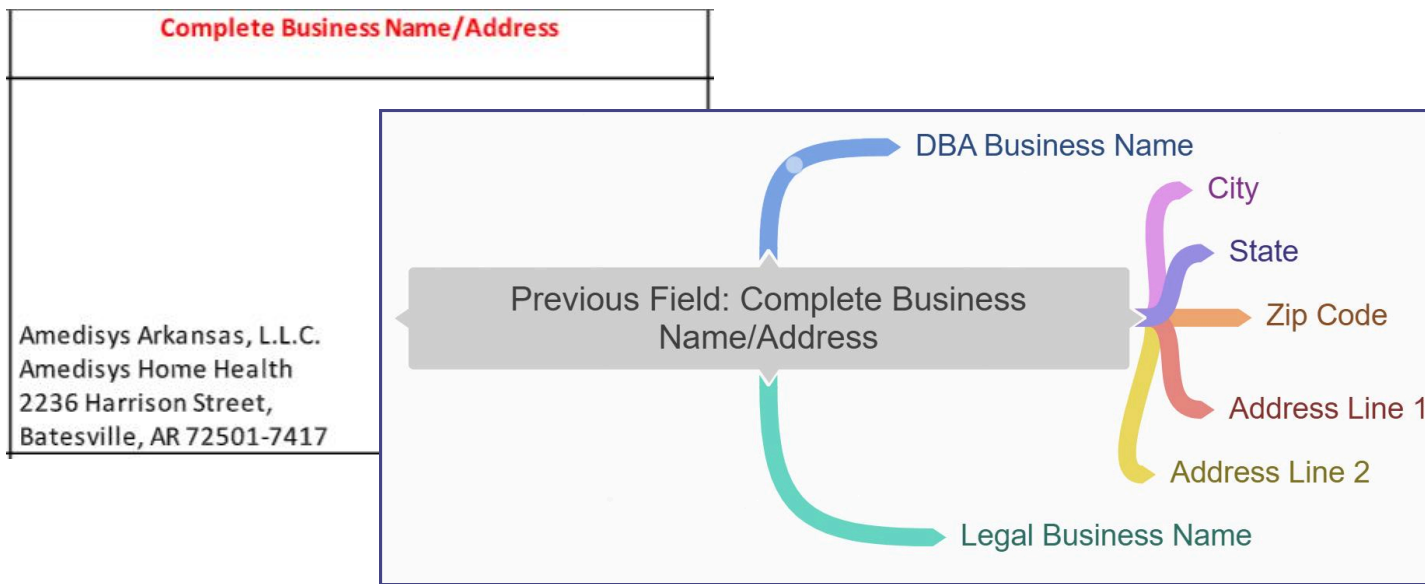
Complete Business Name/Address

Amedisys Arkansas, L.L.C.
Amedisys Home Health
2236 Harrison Street,
Batesville, AR 72501-7417

DBA Business Name

City

State

Previous Field: Complete Business Name/Address

Zip Code

Address Line 1

Address Line 2

Legal Business Name